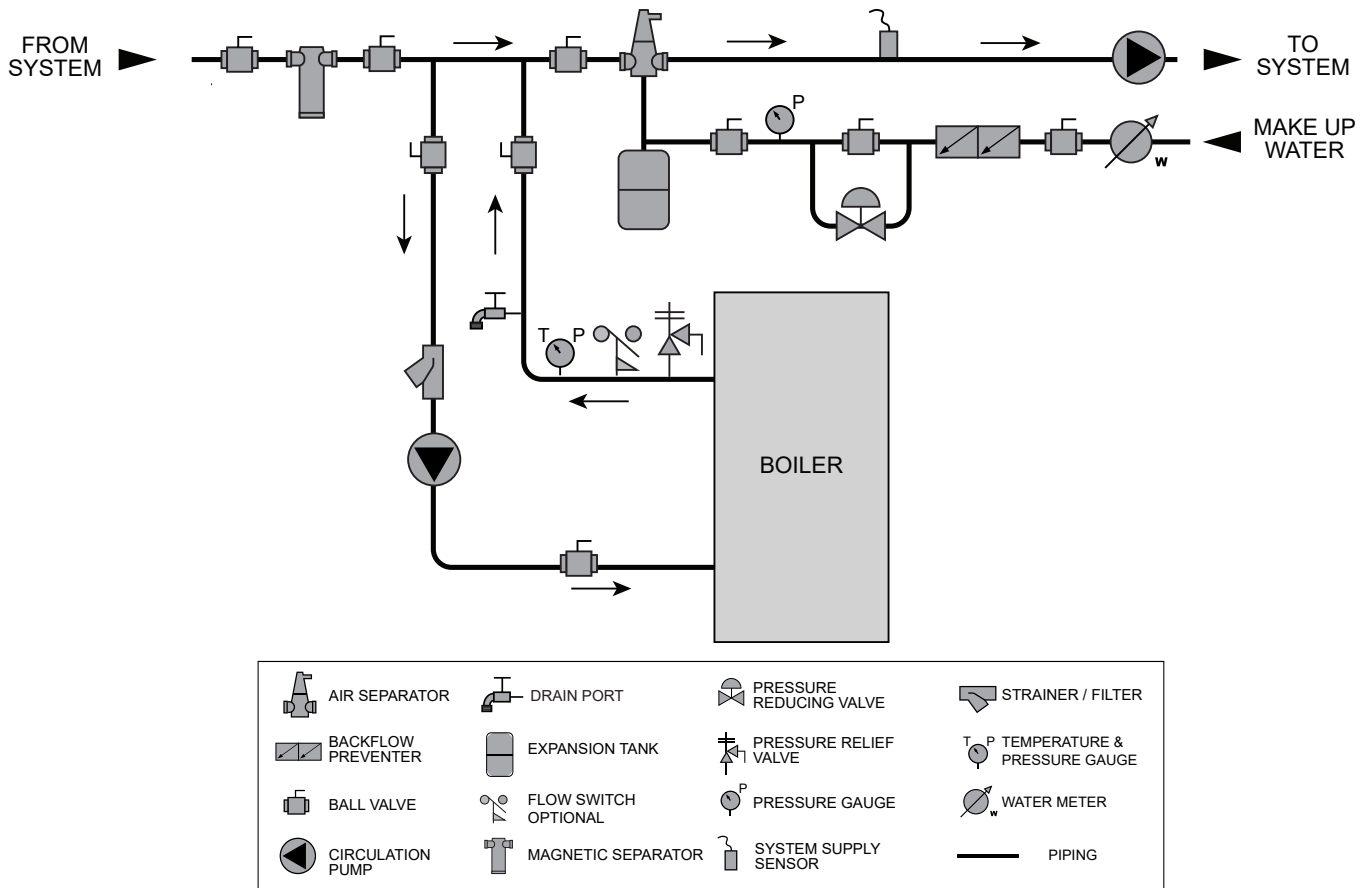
FROM SYSTEM

TO SYSTEM

P

MAKE UP WATER

w

T P

BOILER

AIR SEPARATOR

DRAIN PORT

PRESSURE REDUCING VALVE

STRAINER / FILTER

BACKFLOW PREVENTER

EXPANSION TANK

PRESSURE RELIEF VALVE

T P TEMPERATURE & PRESSURE GAUGE

BALL VALVE

FLOW SWITCH OPTIONAL

P PRESSURE GAUGE

w WATER METER

CIRCULATION PUMP

MAGNETIC SEPARATOR

SYSTEM SUPPLY SENSOR

PIPING